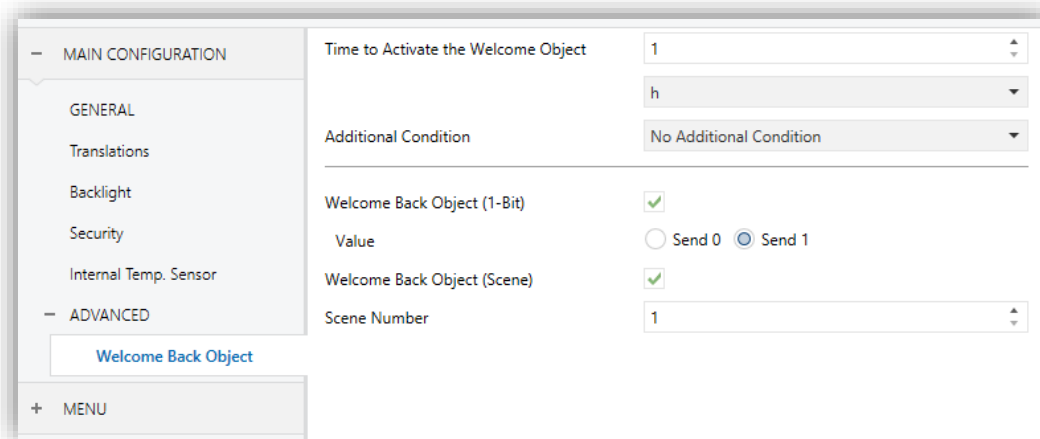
− MAIN CONFIGURATION

GENERAL

Translations

Backlight

Security

Internal Temp. Sensor

− ADVANCED

Welcome Back Object

+ MENU

Time to Activate the Welcome Object 1

h

Additional Condition No Additional Condition

Welcome Back Object (1-Bit)

Value Send 0 Send 1

Welcome Back Object (Scene)

Scene Number 1